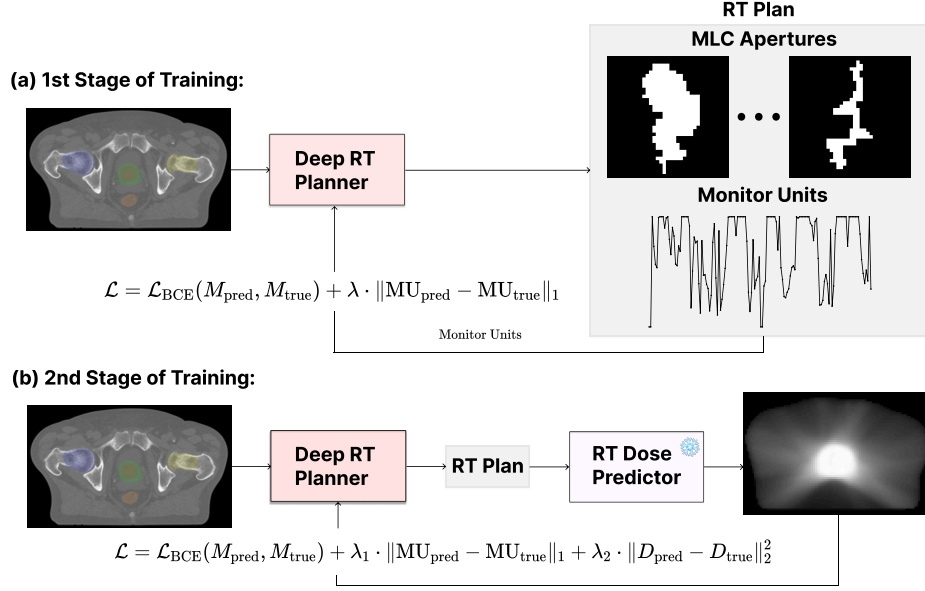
(a) 1st Stage of Training:

Deep RT Planner

RT Plan

MLC Apertures

• • •

Monitor Units

$\mathcal{L} = \mathcal{L}_{\mathrm{BCE}}(M_{\mathrm{pred}}, M_{\mathrm{true}}) + \lambda \cdot \|\mathrm{MU}_{\mathrm{pred}} - \mathrm{MU}_{\mathrm{true}}\|_1$

Monitor Units

(b) 2nd Stage of Training:

Deep RT Planner

RT Plan

RT Dose Predictor

$\mathcal{L} = \mathcal{L}_{\mathrm{BCE}}(M_{\mathrm{pred}}, M_{\mathrm{true}}) + \lambda_1 \cdot \|\mathrm{MU}_{\mathrm{pred}} - \mathrm{MU}_{\mathrm{true}}\|_1 + \lambda_2 \cdot \|D_{\mathrm{pred}} - D_{\mathrm{true}}\|_2^2$